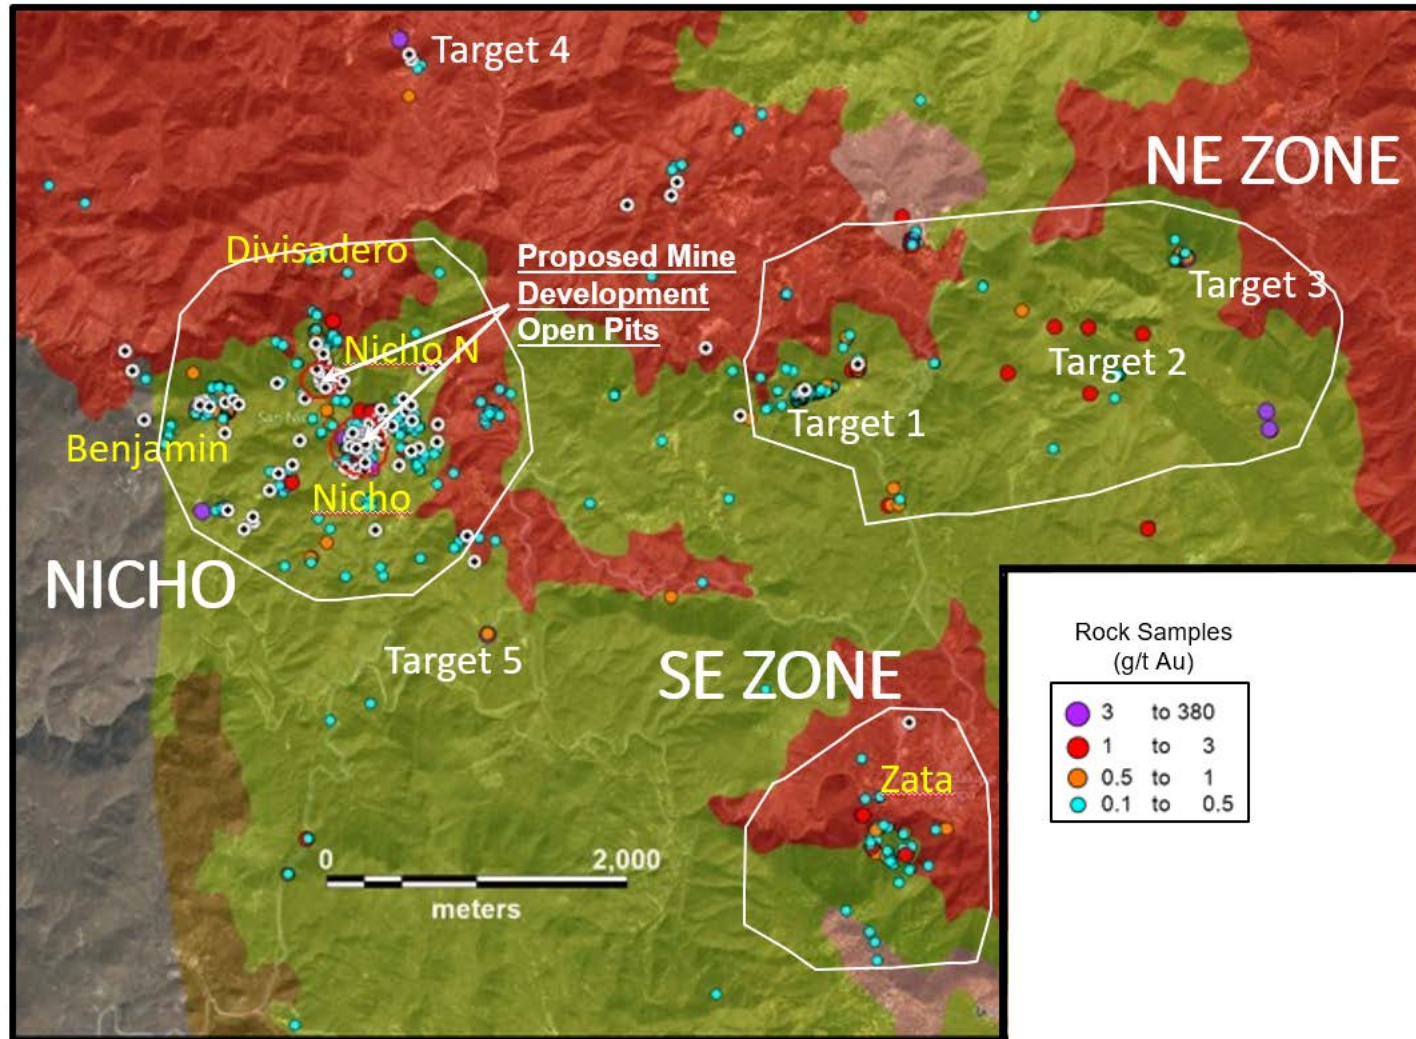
Target 4

NE ZONE

Divisadero

Proposed Mine Development Open Pits

Nicho N

Target 3

Target 2

Target 1

Benjamin

Nicho

NICHO

Target 5

SE ZONE

Zata

0

2,000

meters

Rock Samples (g/t Au)

| | | | |
|---|---|---|---|
| 3 | to | 380 |
| 1 | to | 3 |
| 0.5 | to | 1 |
| 0.1 | to | 0.5 |